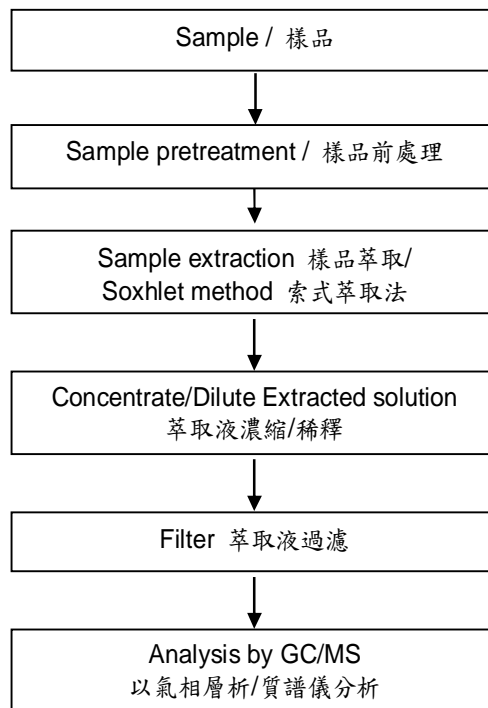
Sample / 樣品

Sample pretreatment / 樣品前處理

Sample extraction 樣品萃取/
Soxhlet method 索式萃取法

Concentrate/Dilute Extracted solution
萃取液濃縮/稀釋

Filter 萃取液過濾

Analysis by GC/MS
以氣相層析/質譜儀分析